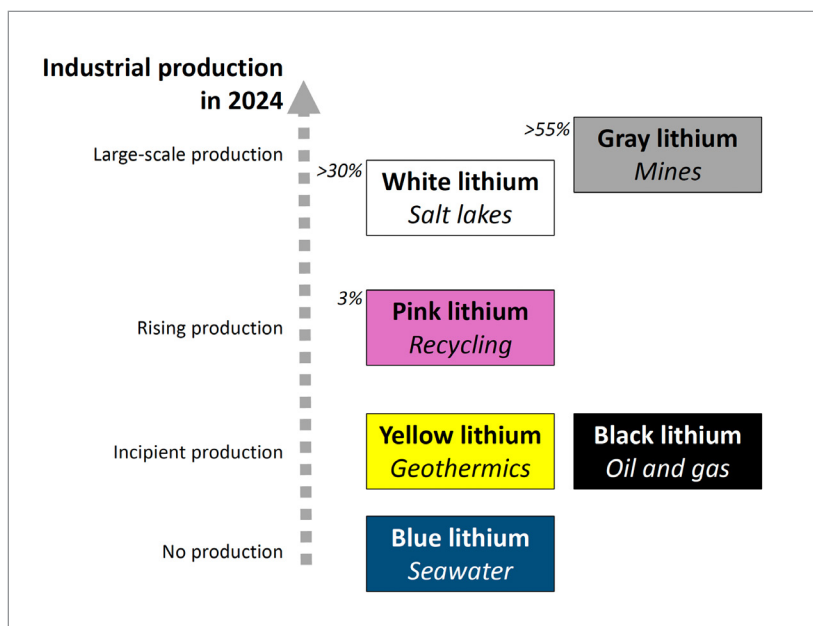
Industrial production in 2024

Large-scale production

>30%

White lithium
Salt lakes

>55%

Gray lithium
Mines

Rising production

3%

Pink lithium
Recycling

Incipient production

Yellow lithium
Geothermics

Black lithium
Oil and gas

No production

Blue lithium
Seawater